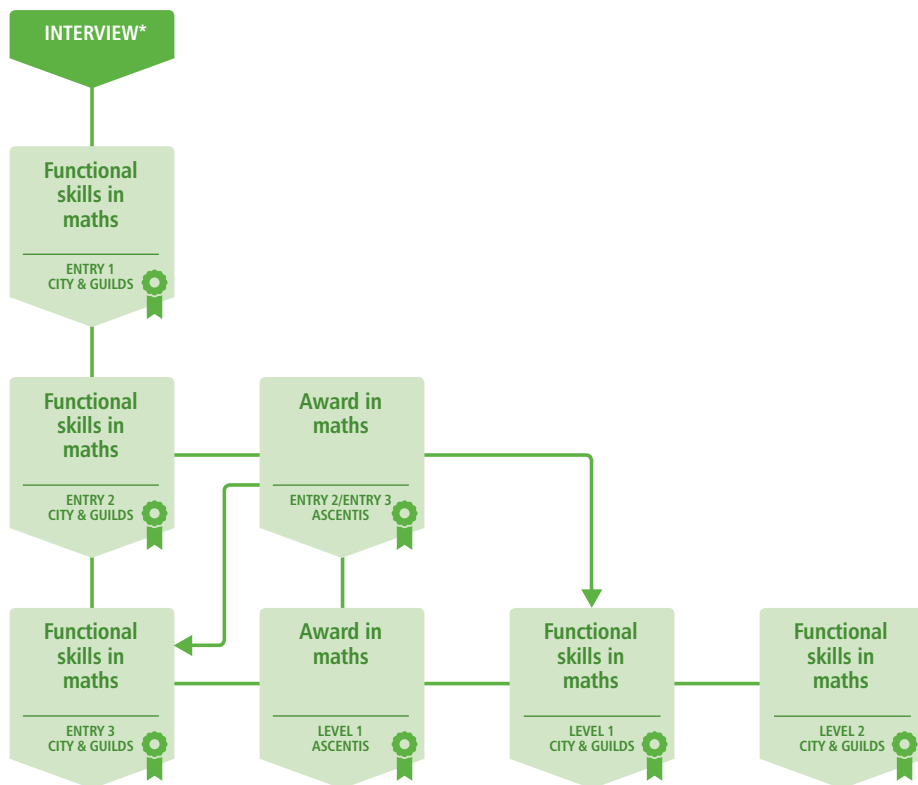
INTERVIEW*

Functional skills in maths

ENTRY 1
CITY & GUILDS

Functional skills in maths

ENTRY 2
CITY & GUILDS

Award in maths

ENTRY 2/ENTRY 3
ASCENTIS

Functional skills in maths

ENTRY 3
CITY & GUILDS

Award in maths

LEVEL 1
ASCENTIS

Functional skills in maths

LEVEL 1
CITY & GUILDS

Functional skills in maths

LEVEL 2
CITY & GUILDS